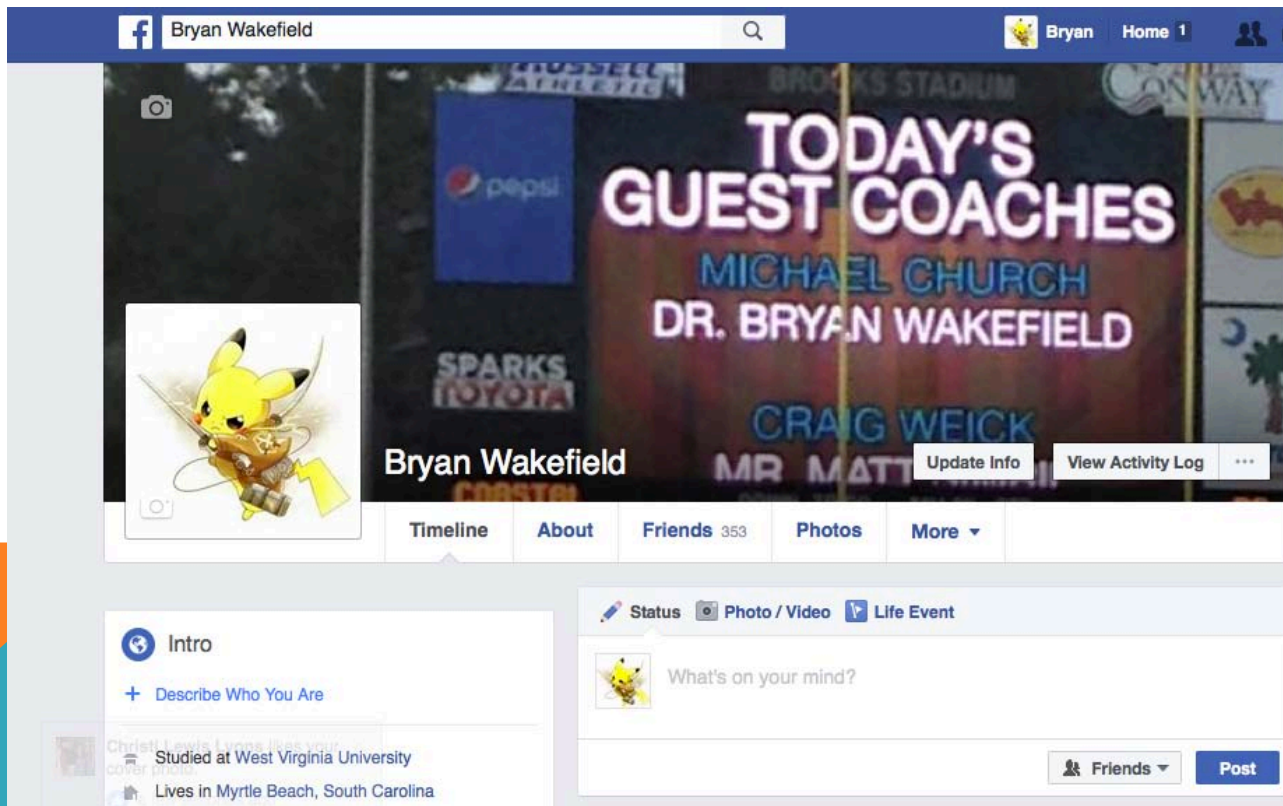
Bryan Wakefield

Bryan Home 1

RUSSELL ATHLETIC

BROOKS STADIUM

CONWAY

pepsi

TODAY'S GUEST COACHES

MICHAEL CHURCH

DR. BRYAN WAKEFIELD

SPARKS TOYOTA

CRAIG WEICK

MR MATT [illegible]

COASTAL

Bryan Wakefield

Update Info

View Activity Log

...

Timeline About Friends 353 Photos More ▾

Intro

+ Describe Who You Are

Christi Lewis Lyons likes your cover photo.

Studied at West Virginia University

Lives in Myrtle Beach, South Carolina

Status Photo / Video Life Event

What's on your mind?

Friends ▾

Post